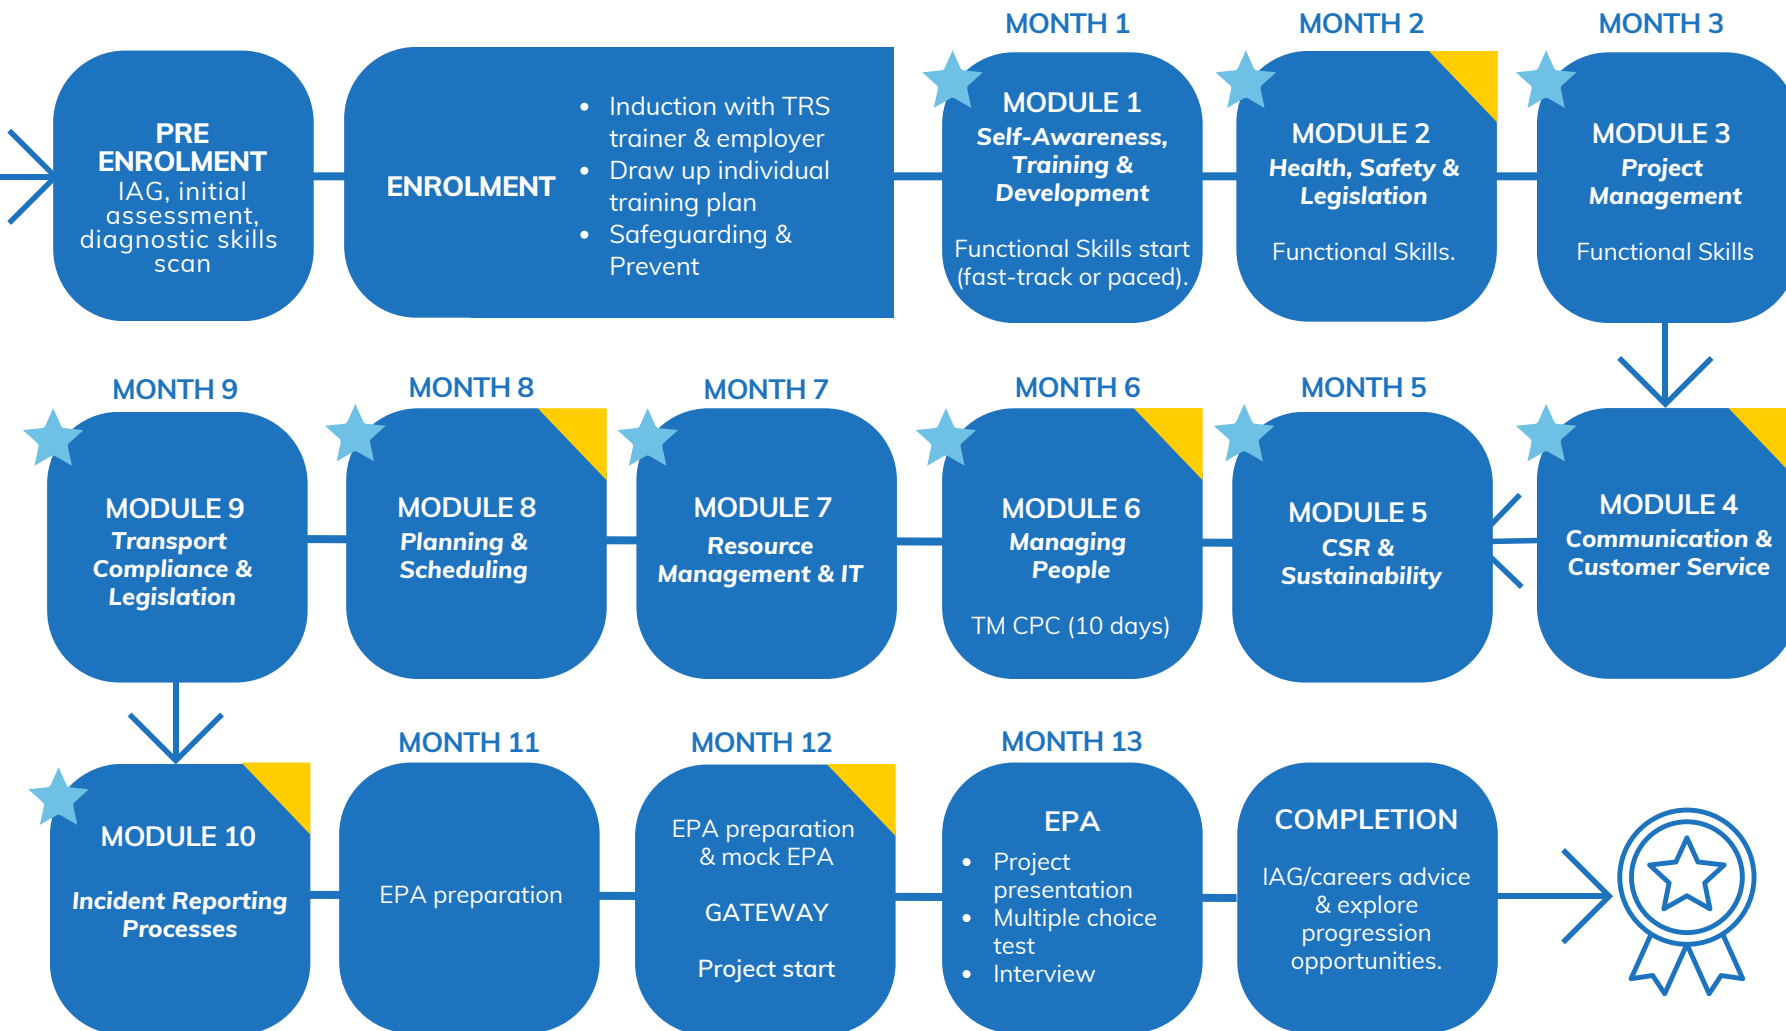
PRE ENROLMENT
IAG, initial assessment, diagnostic skills scan

ENROLMENT

- Induction with TRS trainer & employer
- Draw up individual training plan
- Safeguarding & Prevent

MONTH 1
MODULE 1
Self-Awareness, Training & Development
Functional Skills start (fast-track or paced).

MONTH 2
MODULE 2
Health, Safety & Legislation
Functional Skills.

MONTH 3
MODULE 3
Project Management
Functional Skills

MONTH 9
MODULE 9
Transport Compliance & Legislation

MONTH 8
MODULE 8
Planning & Scheduling

MONTH 7
MODULE 7
Resource Management & IT

MONTH 6
MODULE 6
Managing People
TM CPC (10 days)

MONTH 5
MODULE 5
CSR & Sustainability

MODULE 4
Communication & Customer Service

MODULE 10
Incident Reporting Processes

MONTH 11
EPA preparation

MONTH 12
EPA preparation & mock EPA
GATEWAY
Project start

MONTH 13
EPA
- Project presentation
- Multiple choice test
- Interview

COMPLETION
IAG/careers advice & explore progression opportunities.